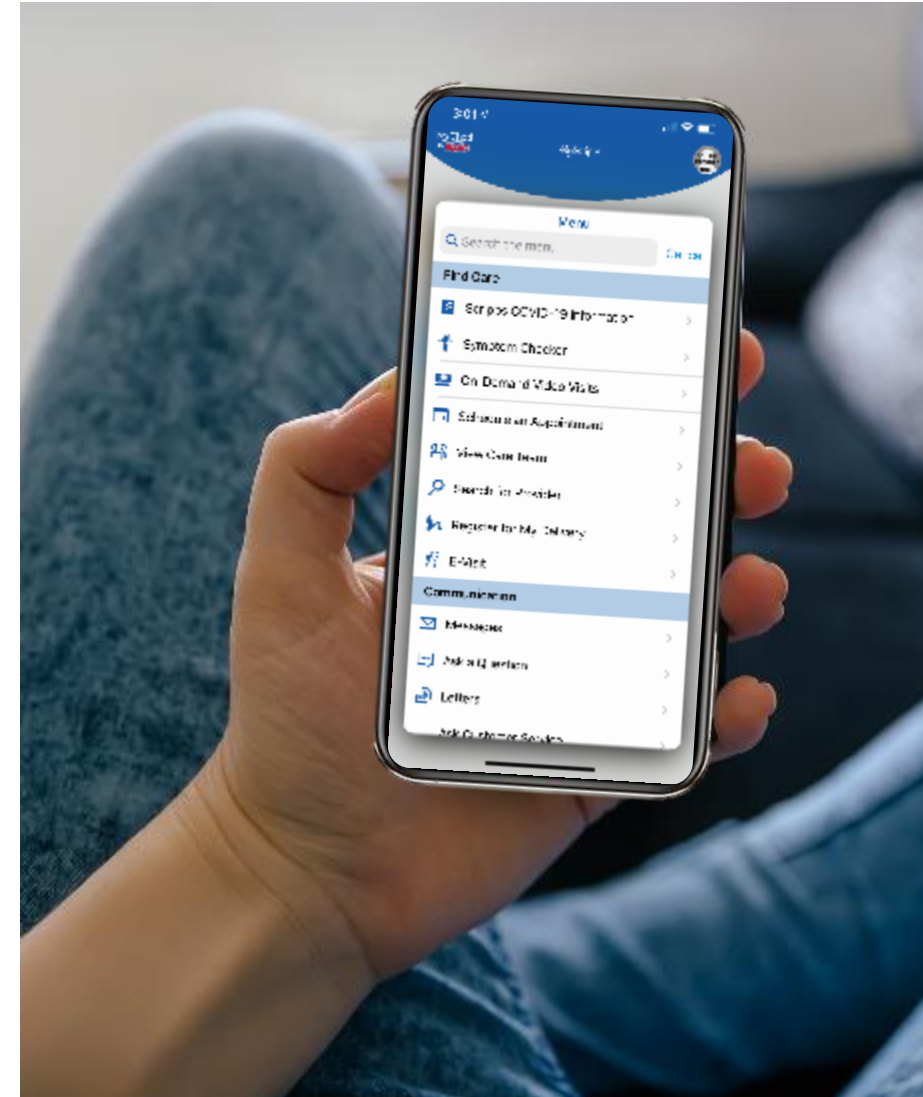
3:01

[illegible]

Menu

Search the menu

Cancel

Find Care

Scripps COVID-19 Information

Symptom Checker

On Demand Video Visits

Schedule an Appointment

View Care Team

Search for Provider

Register for My Delivery

E-Visit

Communication

Messages

Ask a Question

Letters

Ask Customer Service